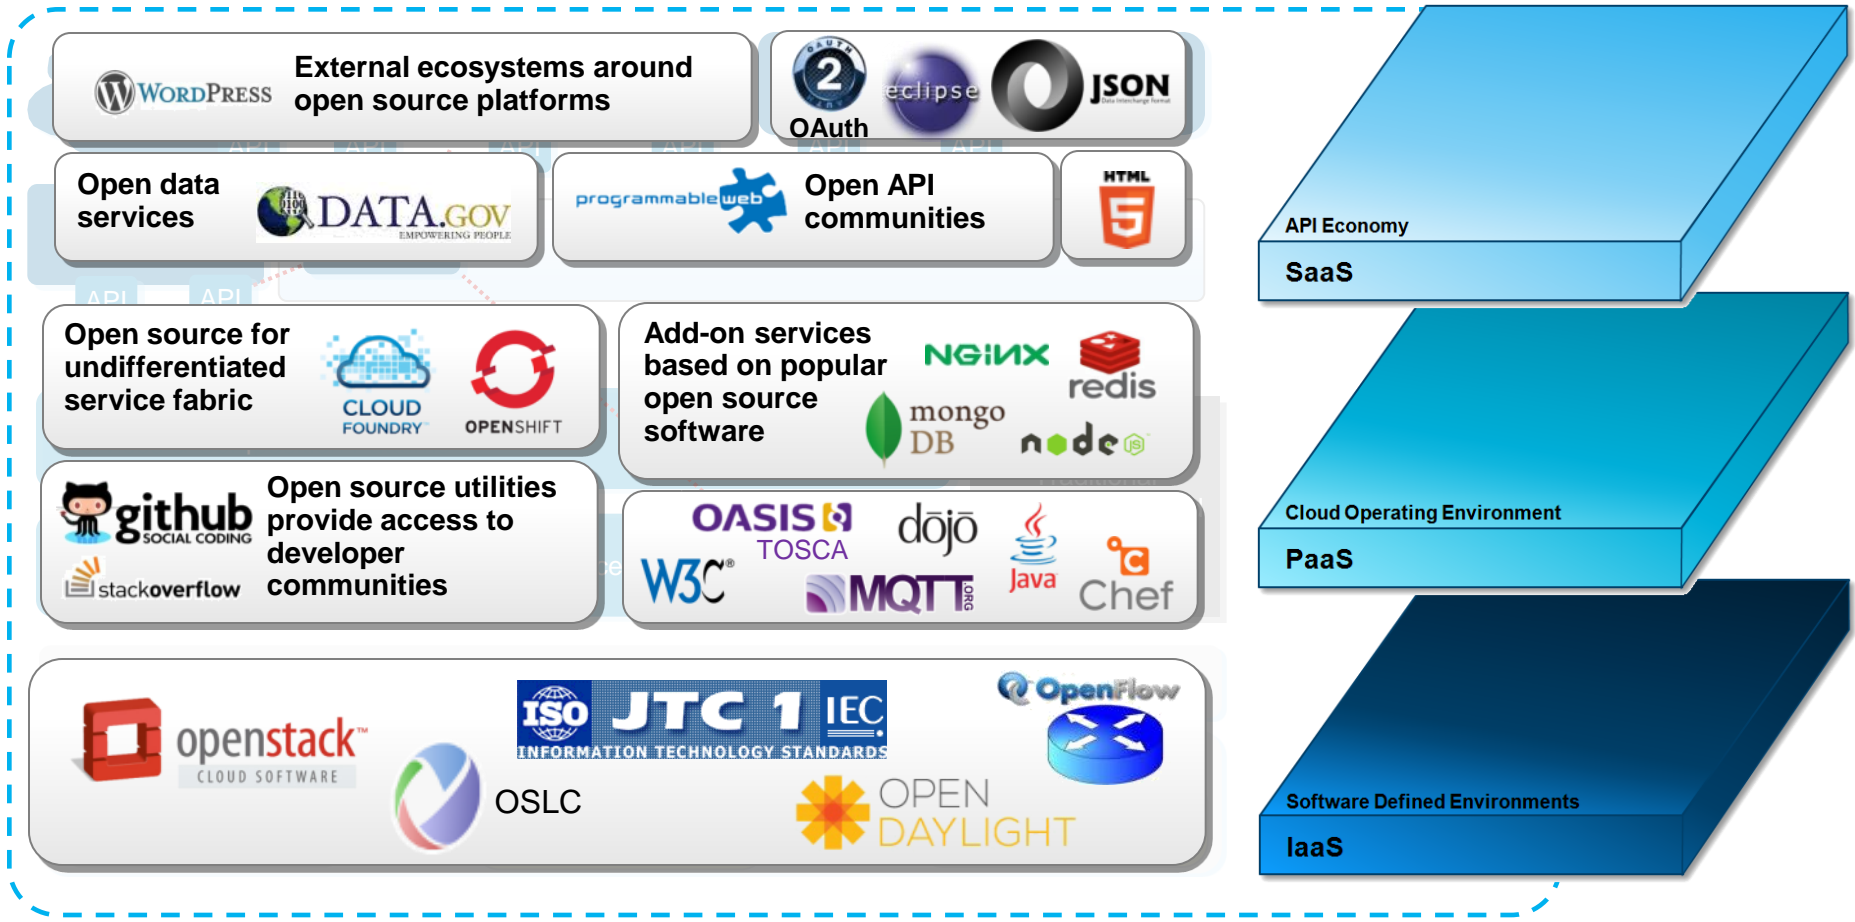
WordPress External ecosystems around open source platforms

OAuth eclipse JSON

Open data services DATA.GOV EMPOWERING PEOPLE

programmableweb Open API communities

HTML 5

Open source for undifferentiated service fabric CLOUD FOUNDRY OPENSHIFT

Add-on services based on popular open source software NGINX redis mongoDB node

github SOCIAL CODING stackoverflow Open source utilities provide access to developer communities

OASIS TOSCA dojo Java W3C MQTT.ORG Chef

openstack CLOUD SOFTWARE ISO JTC 1 IEC INFORMATION TECHNOLOGY STANDARDS OpenFlow OSLC OPEN DAYLIGHT

API Economy
SaaS

Cloud Operating Environment
PaaS

Software Defined Environments
IaaS